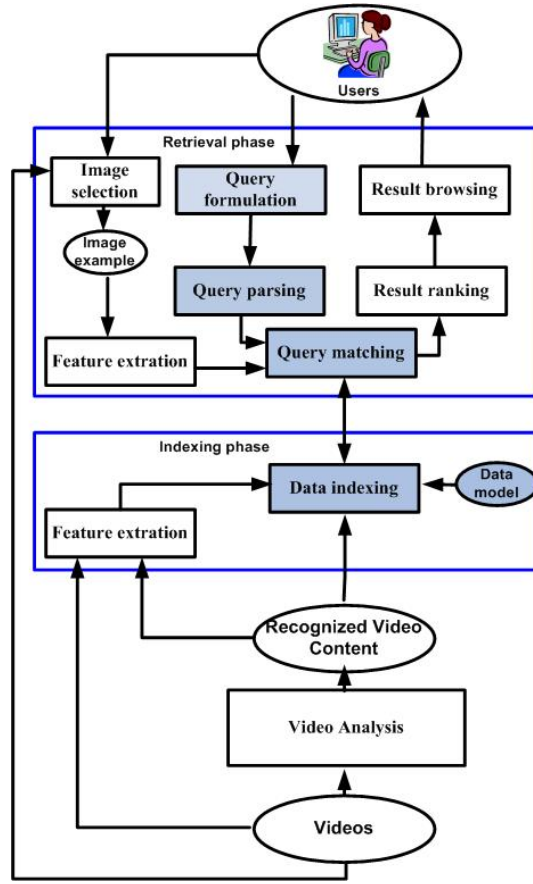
Users

Retrieval phase

Image selection

Query formulation

Result browsing

Image example

Query parsing

Result ranking

Feature extration

Query matching

Indexing phase

Data indexing

Data model

Feature extration

Recognized Video Content

Video Analysis

Videos